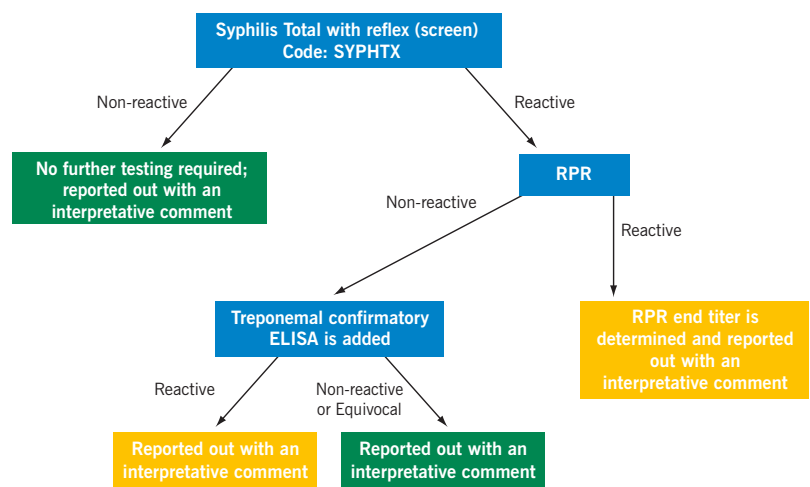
Syphilis Total with reflex (screen)
Code: SYPHTX

Non-reactive

No further testing required; reported out with an interpretative comment

Reactive

RPR

Non-reactive

Treponemal confirmatory ELISA is added

Reactive

RPR end titer is determined and reported out with an interpretative comment

Reactive

Reported out with an interpretative comment

Non-reactive or Equivocal

Reported out with an interpretative comment